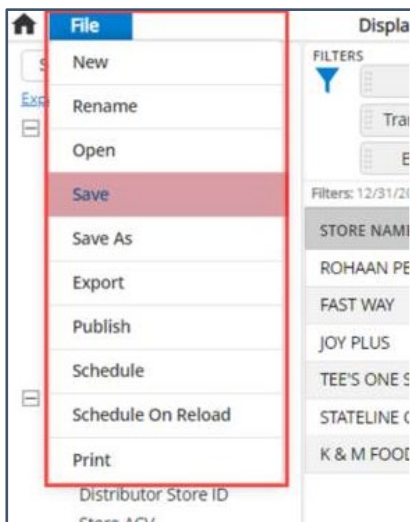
File
Displa
New
Rename
Open
Save
Save As
Export
Publish
Schedule
Schedule On Reload
Print
S
Exp
FILTERS
Trai
E
Filters: 12/31/20
STORE NAM
ROHAAN PE
FAST WAY
JOY PLUS
TEE'S ONE S
STATELINE C
K & M FOOD
Distributor Store ID
Store ACV